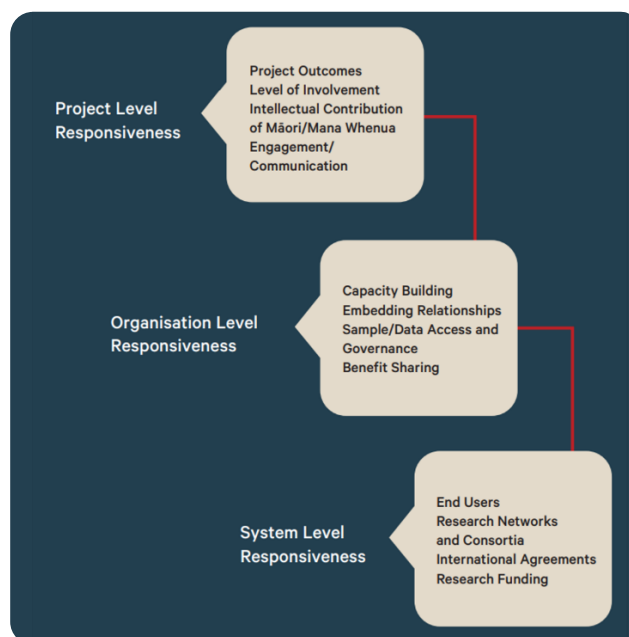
Project Level Responsiveness

Project Outcomes
Level of Involvement
Intellectual Contribution of Māori/Mana Whenua
Engagement/ Communication

Organisation Level Responsiveness

Capacity Building
Embedding Relationships
Sample/Data Access and Governance
Benefit Sharing

System Level Responsiveness

End Users
Research Networks and Consortia
International Agreements
Research Funding